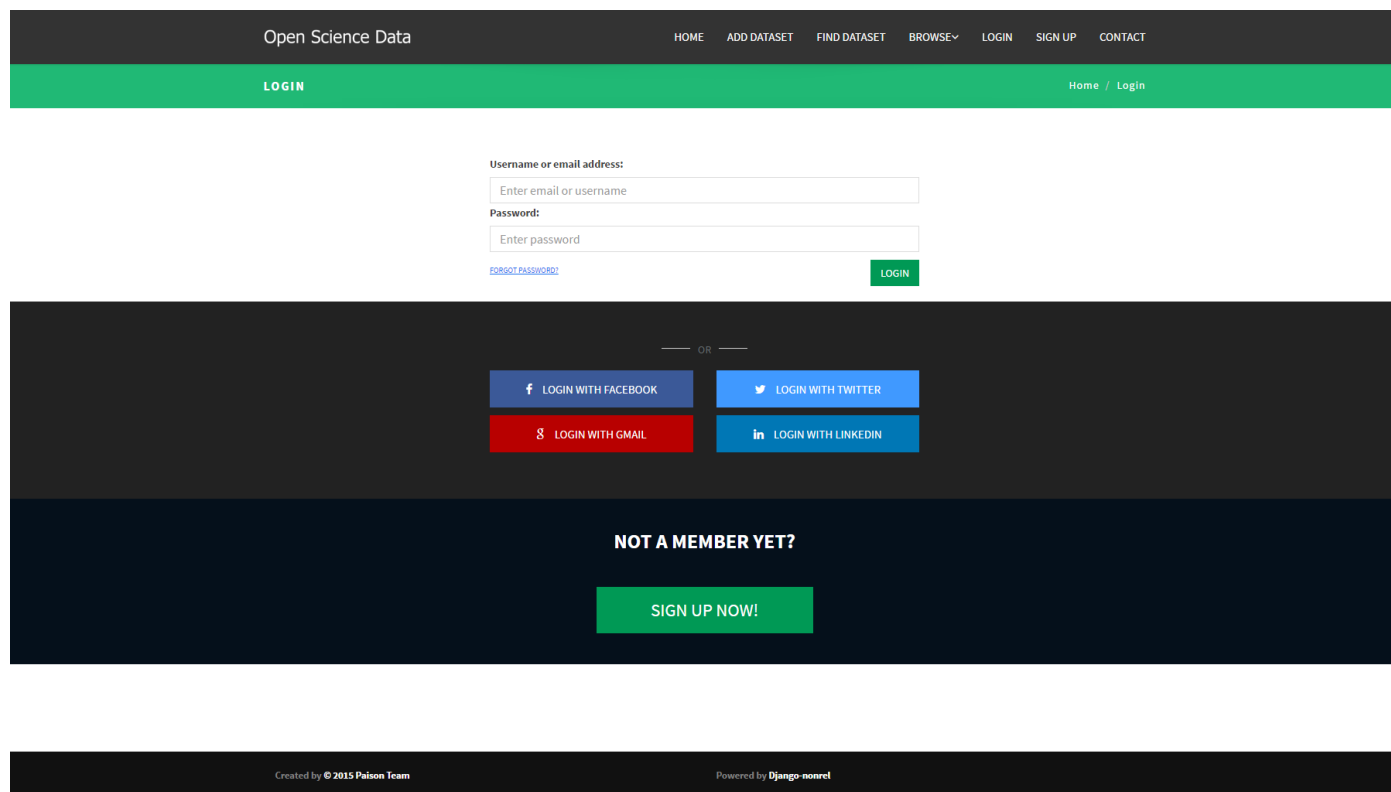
Open Science Data

HOME ADD DATASET FIND DATASET BROWSE LOGIN SIGN UP CONTACT

LOGIN

Home / Login

Username or email address:

Enter email or username

Password:

Enter password

FORGOT PASSWORD?

LOGIN

OR

LOGIN WITH FACEBOOK

LOGIN WITH TWITTER

LOGIN WITH GMAIL

LOGIN WITH LINKEDIN

NOT A MEMBER YET?

SIGN UP NOW!

Created by © 2015 Paison Team

Powered by Django-nonrel